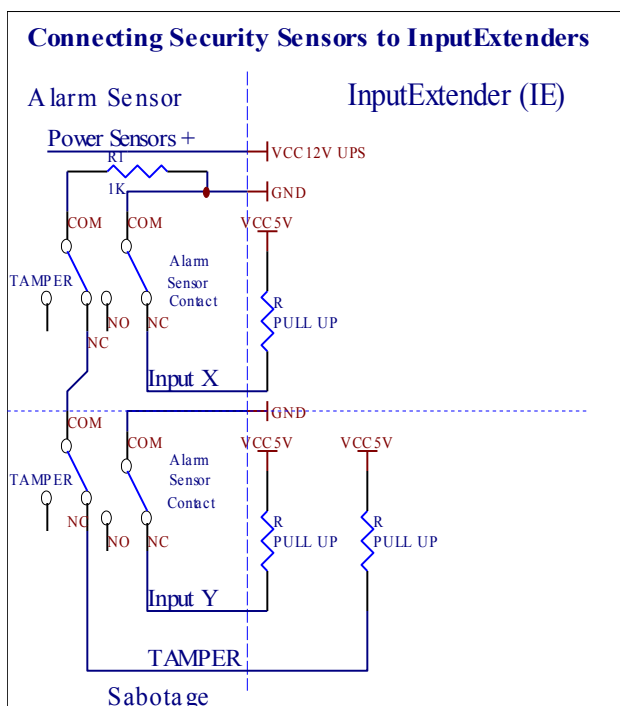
Connecting Security Sensors to InputExtenders

Alarm Sensor

InputExtender (IE)

Power Sensors +

R1

1K

VCC 12V UPS

GND

COM

COM

VCC 5V

TAMPER

Alarm Sensor Contact

NO

NC

NC

R PULL UP

Input X

GND

COM

COM

VCC 5V

VCC 5V

TAMPER

Alarm Sensor Contact

NC

NO

NC

R PULL UP

R PULL UP

Input Y

TAMPER

Sabotage